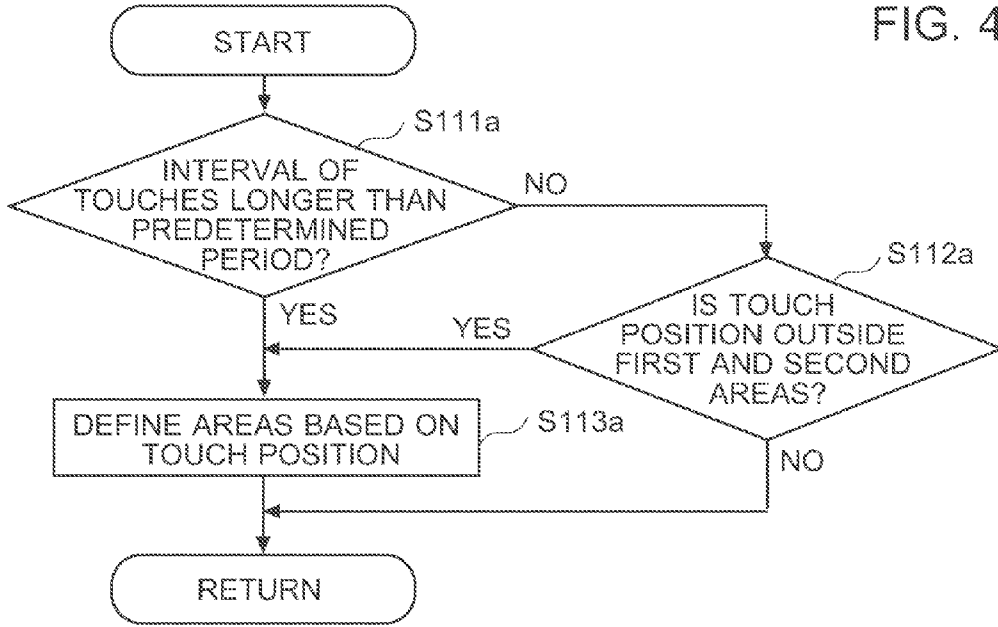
FIG. 4

START

S111a

INTERVAL OF TOUCHES LONGER THAN PREDETERMINED PERIOD?

NO

YES

S112a

IS TOUCH POSITION OUTSIDE FIRST AND SECOND AREAS?

YES

DEFINE AREAS BASED ON TOUCH POSITION

S113a

NO

RETURN